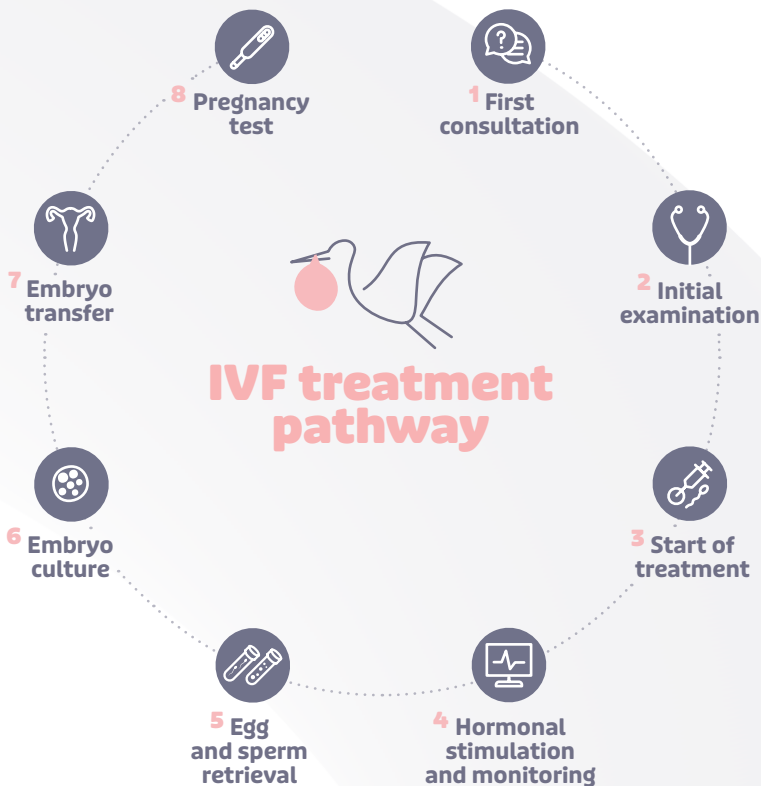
IVF treatment pathway

1 First consultation

2 Initial examination

3 Start of treatment

4 Hormonal stimulation and monitoring

5 Egg and sperm retrieval

6 Embryo culture

7 Embryo transfer

8 Pregnancy test